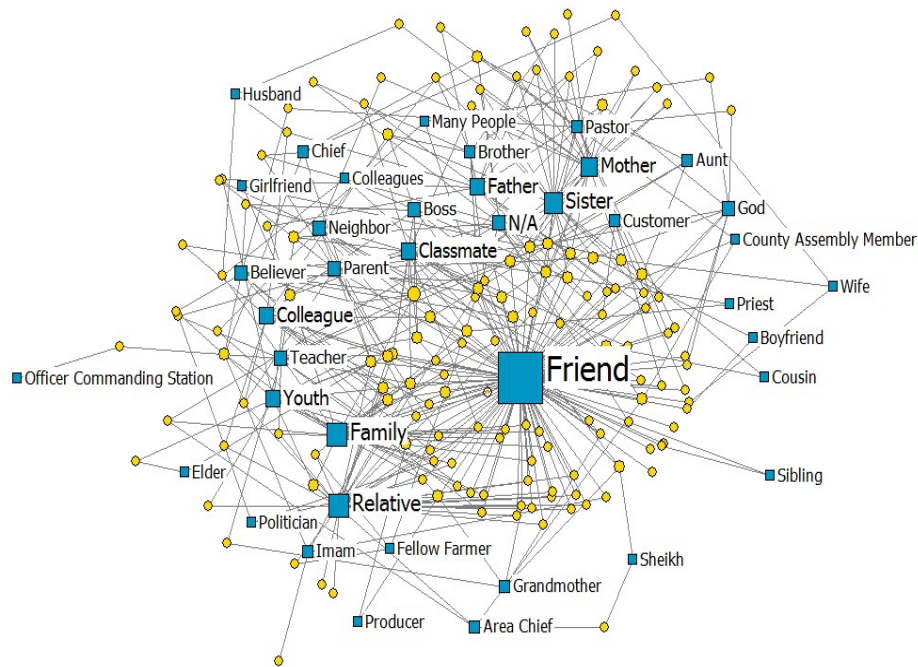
Husband
Many People
Pastor
Chief
Brother
Mother
Aunt
Girlfriend
Colleagues
Father
Sister
Boss
N/A
Customer
God
Neighbor
County Assembly Member
Classmate
Believer
Parent
Wife
Priest
Colleague
Boyfriend
Teacher
Friend
Officer Commanding Station
Cousin
Youth
Family
Elder
Sibling
Relative
Politician
Imam
Fellow Farmer
Sheikh
Grandmother
Producer
Area Chief